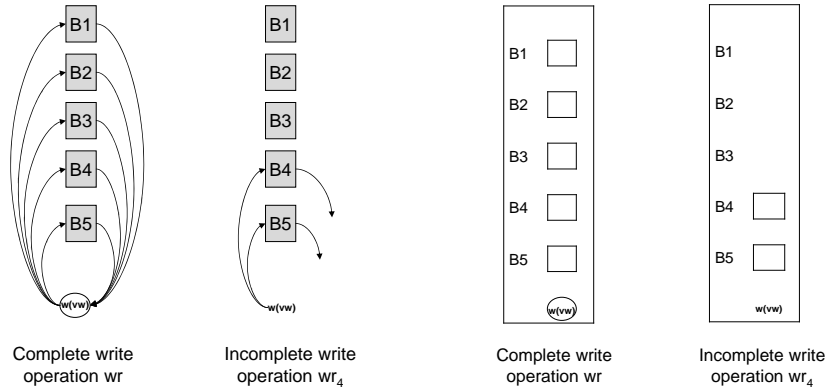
B1
B2
B3
B4
B5
w(vw)

Complete write operation wr

B1
B2
B3
B4
B5
w(vw)

Incomplete write operation $wr_4$

B1
B2
B3
B4
B5
w(vw)

Complete write operation wr

B1
B2
B3
B4
B5
w(vw)

Incomplete write operation $wr_4$